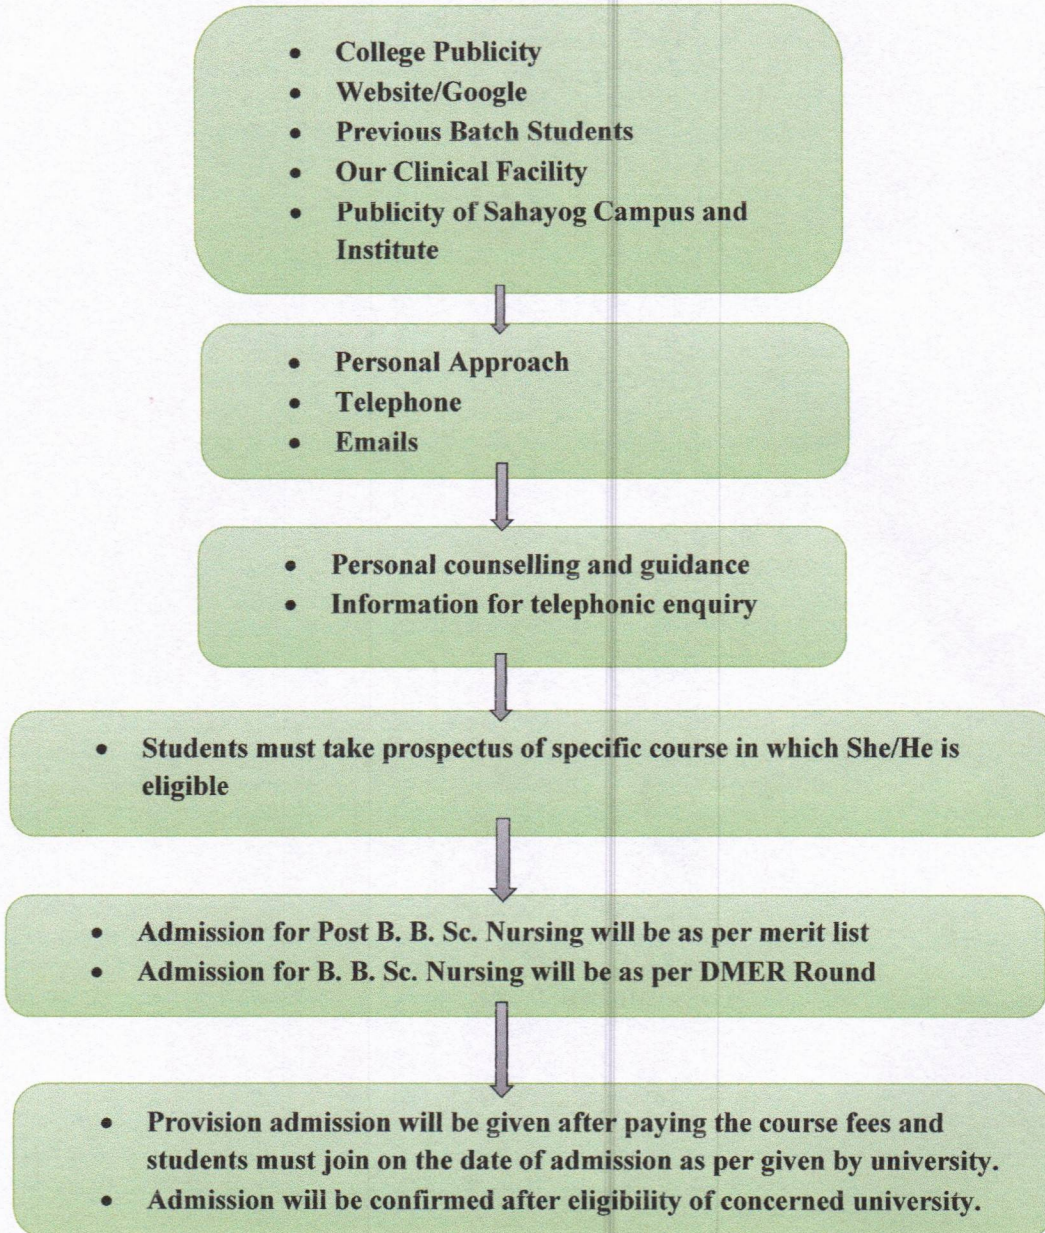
- College Publicity
- Website/Google
- Previous Batch Students
- Our Clinical Facility
- Publicity of Sahayog Campus and Institute

- Personal Approach
- Telephone
- Emails

- Personal counselling and guidance
- Information for telephonic enquiry

- Students must take prospectus of specific course in which She/He is eligible

- Admission for Post B. B. Sc. Nursing will be as per merit list
- Admission for B. B. Sc. Nursing will be as per DMER Round

- Provision admission will be given after paying the course fees and students must join on the date of admission as per given by university.
- Admission will be confirmed after eligibility of concerned university.